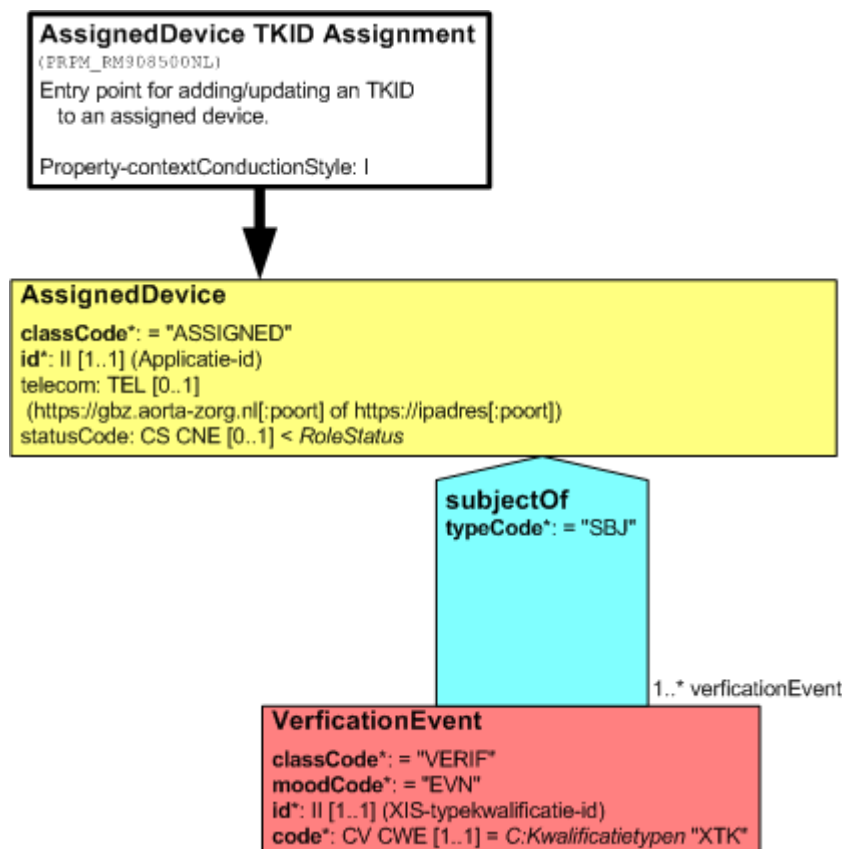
AssignedDevice TKID Assignment
(PRPM_RM908500NL)
Entry point for adding/updating an TKID to an assigned device.

Property-contextConductionStyle: I

AssignedDevice
classCode*: = "ASSIGNED"
id*: II [1..1] (Applicatie-id)
telecom: TEL [0..1]
(https://gbz.aorta-zorg.nl[:poort] of https://ipadres[:poort])
statusCode: CS CNE [0..1] < RoleStatus

subjectOf
typeCode*: = "SBJ"

1..* verficationEvent

VerficationEvent
classCode*: = "VERIF"
moodCode*: = "EVN"
id*: II [1..1] (XIS-typekwalificatie-id)
code*: CV CWE [1..1] = C:Kwalificatietypen "XTK"